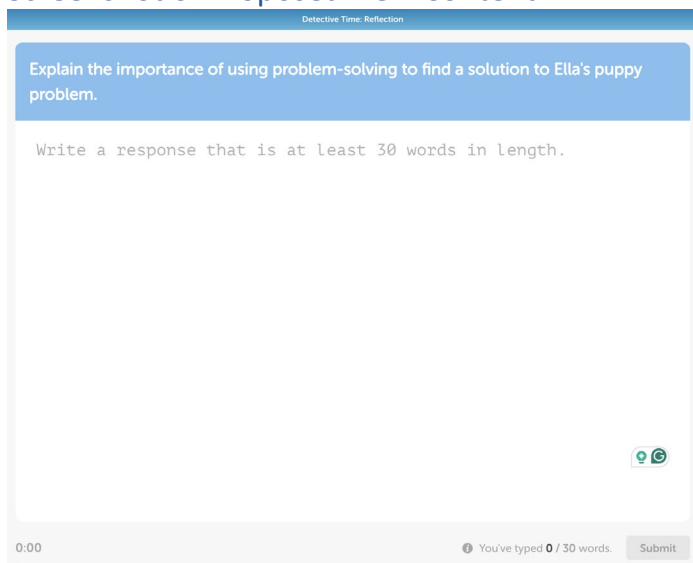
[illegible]

Detective Time: Reflection

Explain the importance of using problem-solving to find a solution to Ella's puppy problem.

Write a response that is at least 30 words in length.

0:00

You've typed 0 / 30 words.

Submit